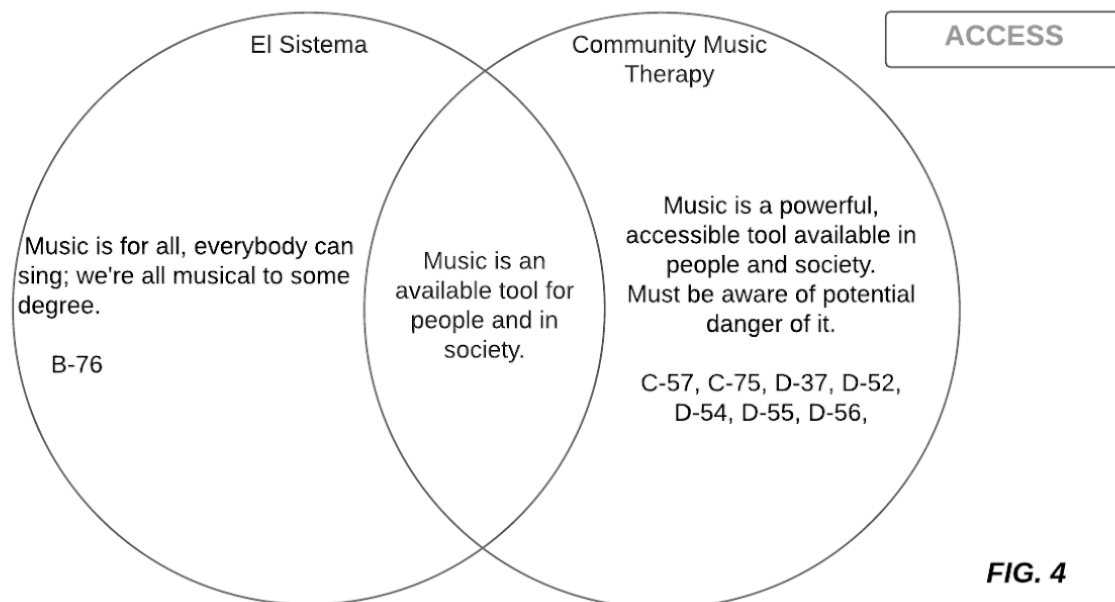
El Sistema

Community Music Therapy

ACCESS

Music is for all, everybody can sing; we're all musical to some degree.

B-76

Music is an available tool for people and in society.

Music is a powerful, accessible tool available in people and society. Must be aware of potential danger of it.

C-57, C-75, D-37, D-52, D-54, D-55, D-56,

FIG. 4